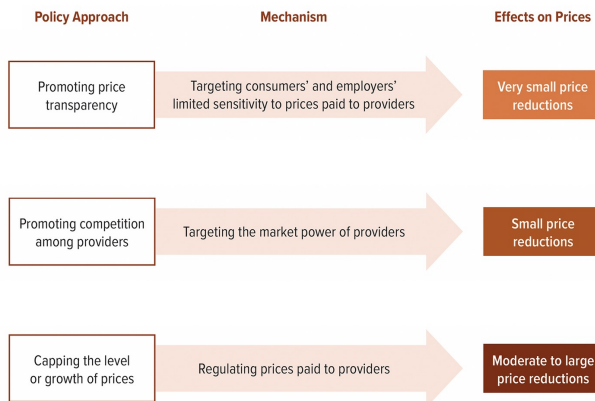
| Policy Approach | Mechanism | Effects on Prices |
|---|---|---|
| Promoting price transparency | Targeting consumers' and employers' limited sensitivity to prices paid to providers | Very small price reductions |
| Promoting competition among providers | Targeting the market power of providers | Small price reductions |
| Capping the level or growth of prices | Regulating prices paid to providers | Moderate to large price reductions |